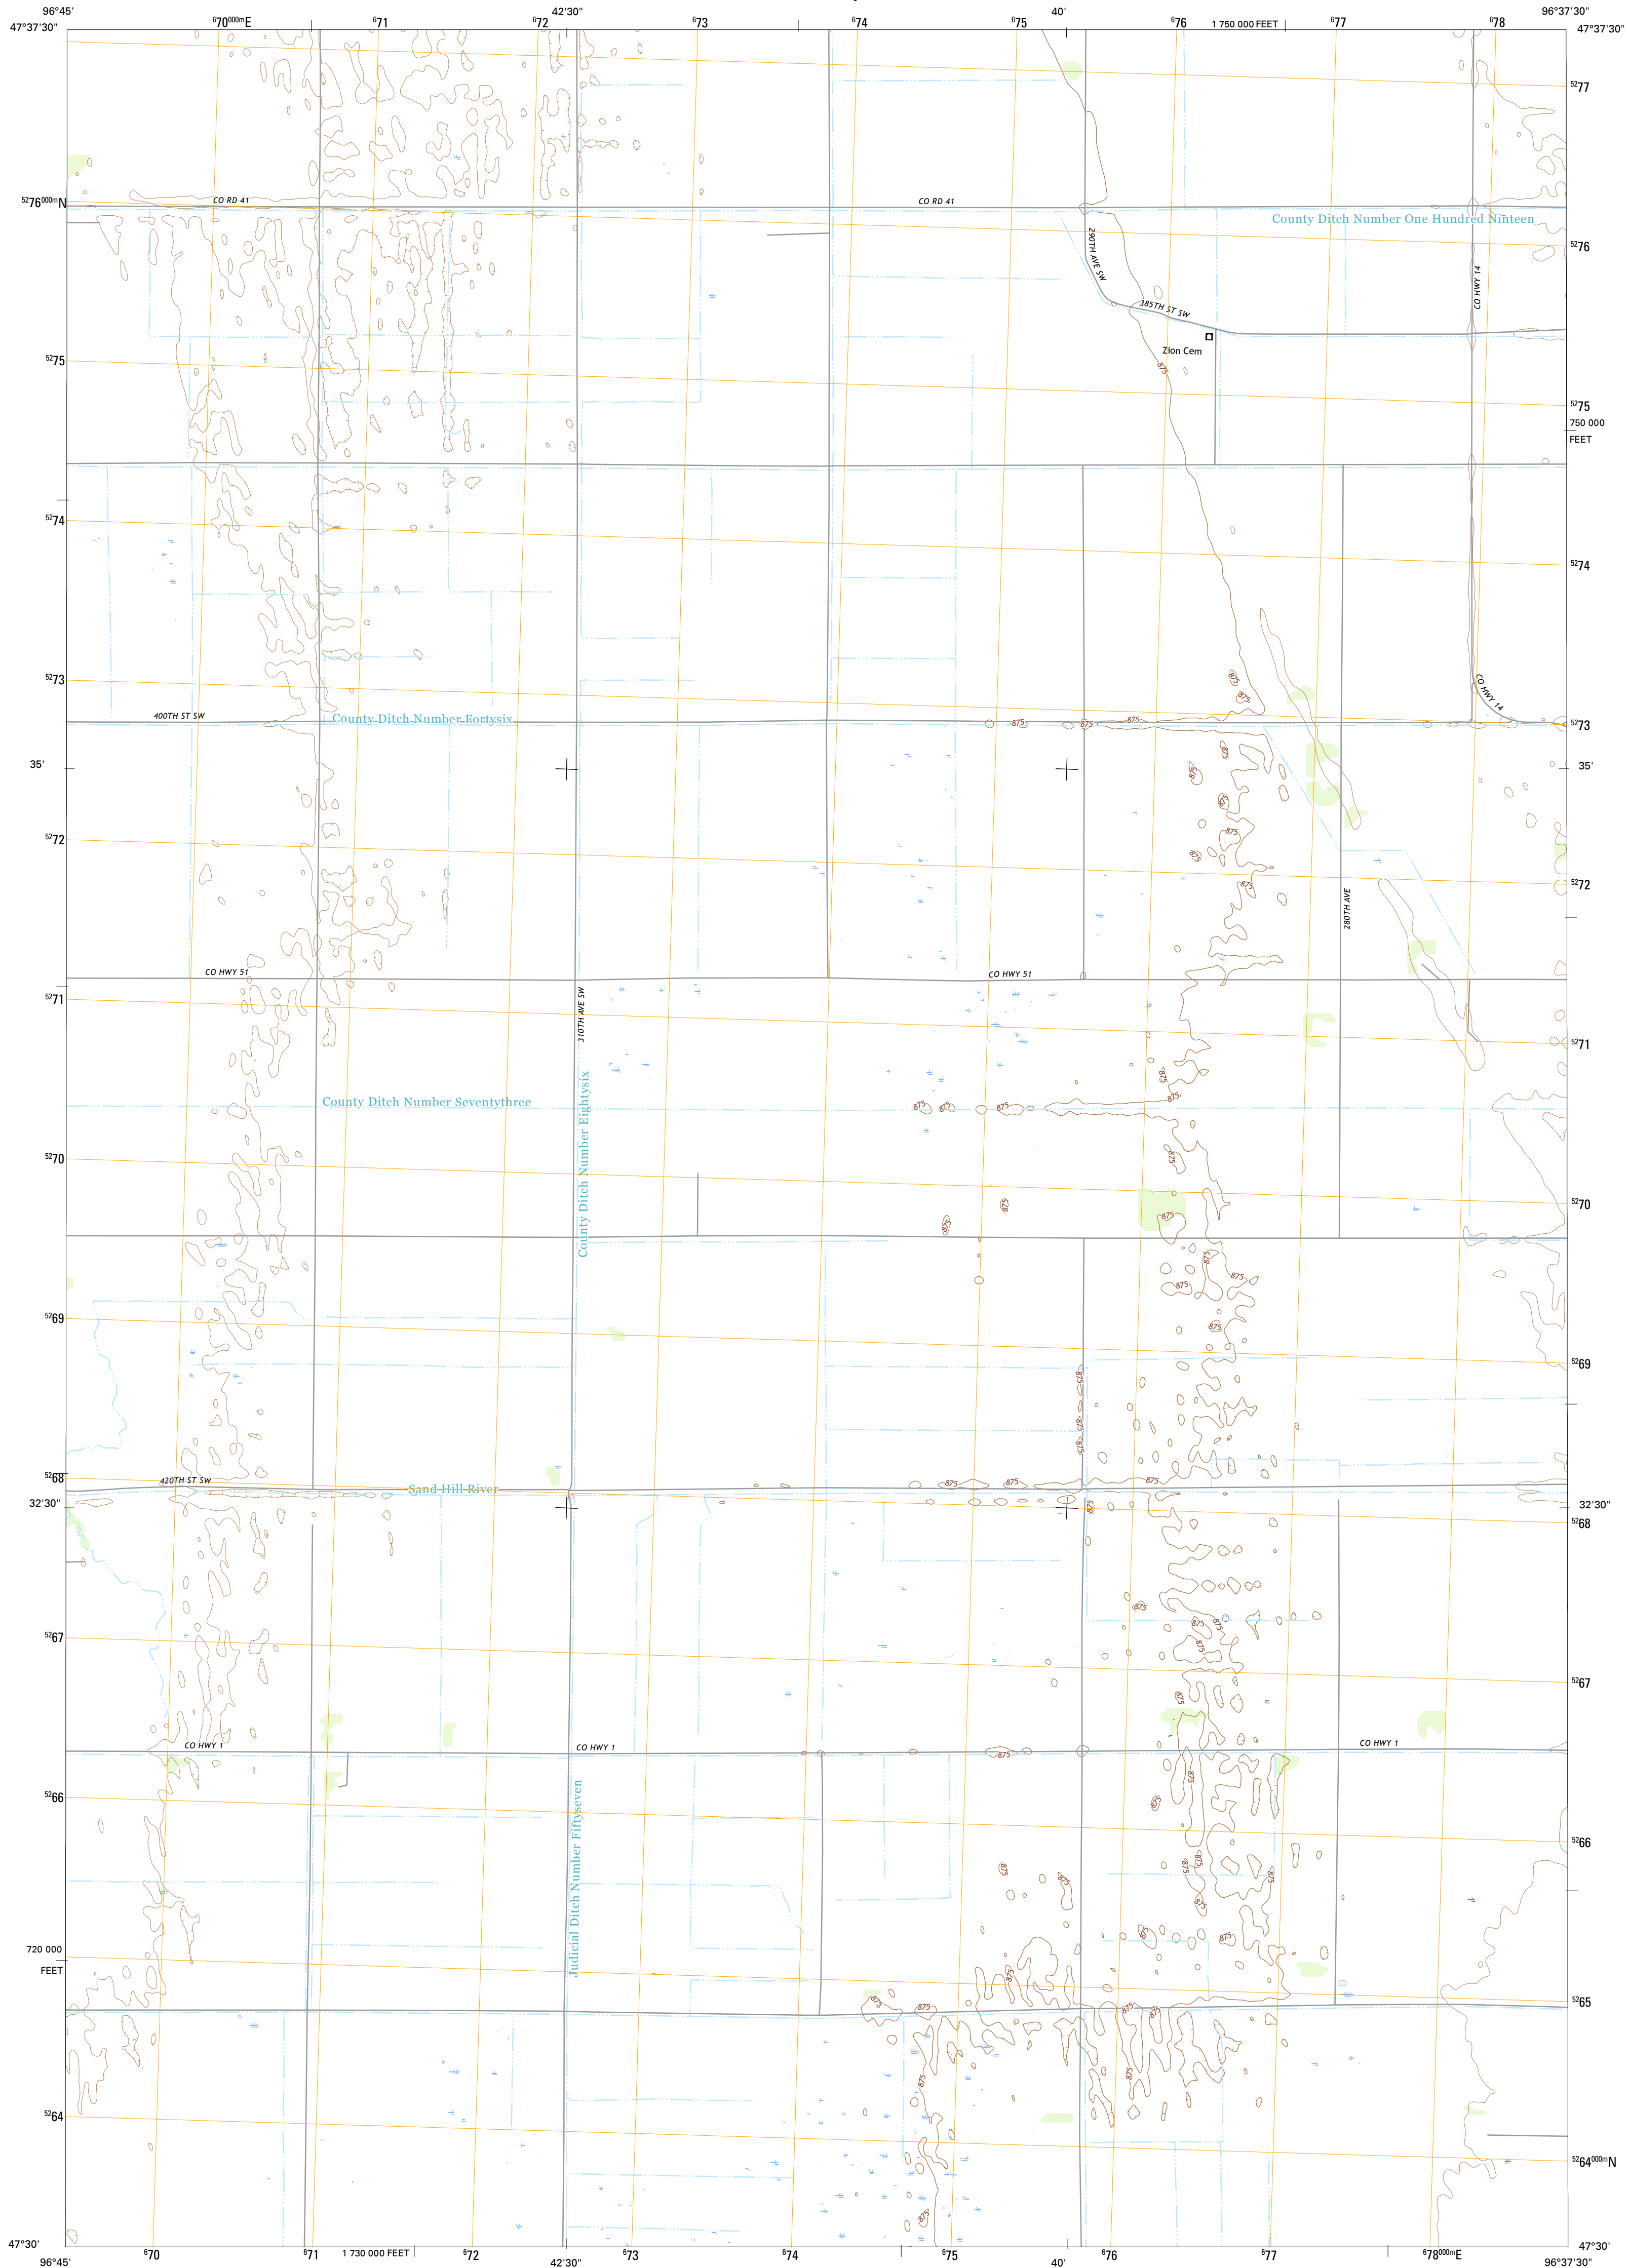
96°45'
47°37'30"
$^{6}70^{000m}$E
$^{6}71$
42'30"
$^{6}72$
$^{6}73$
$^{6}74$
$^{6}75$
40'
$^{6}76$
1 750 000 FEET
$^{6}77$
$^{6}78$
96°37'30"
47°37'30"

$^{52}77$
$^{52}76^{000m}$N
CO RD 41
CO RD 41
County Ditch Number One Hundred Ninteen
$^{52}76$
290TH AVE SW
385TH ST SW
CO HWY 14
Zion Cem
875
$^{52}75$
$^{52}75$
750 000
FEET
$^{52}74$
$^{52}74$
$^{52}73$
875
875
CO HWY 14
400TH ST SW
County Ditch Number Fortysix
875
875
875
$^{52}73$
35'
35'
875
875
875
875
$^{52}72$
875
$^{52}72$
280TH AVE
CO HWY 51
CO HWY 51
$^{52}71$
310TH AVE SW
875
$^{52}71$
County Ditch Number Seventythree
875
875
875
875
County Ditch Number Eightysix
$^{52}70$
875
875
875
875
$^{52}70$
875
875
875
$^{52}69$
875
$^{52}69$
875
875
875
$^{52}68$
420TH ST SW
875
875
875
Sand Hill River
32'30"
875
32'30"
$^{52}68$
875
875
875
875
$^{52}67$
875
$^{52}67$
CO HWY 1
CO HWY 1
CO HWY 1
875
$^{52}66$
875
875
$^{52}66$
875
875
875
875
875
875
Judicial Ditch Number Fiftyseven
720 000
FEET
875
875
875
875
875
$^{52}65$
875
875
$^{52}64$
$^{52}64^{000m}$N
47°30'
96°45'
$^{6}70$
$^{6}71$
1 730 000 FEET
$^{6}72$
42'30"
$^{6}73$
$^{6}74$
$^{6}75$
40'
$^{6}76$
$^{6}77$
$^{6}78^{000m}$E
47°30'
96°37'30"